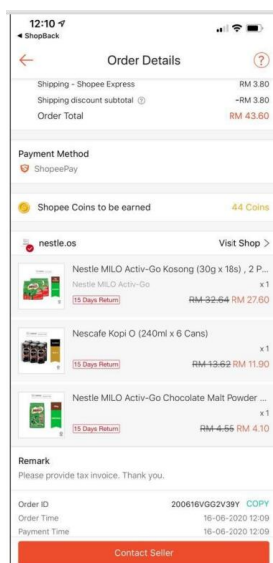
12:10
◂ ShopBack

Order Details

Shipping - Shopee Express RM 3.80
Shipping discount subtotal -RM 3.80
Order Total RM 43.60

Payment Method
ShopeePay

Shopee Coins to be earned 44 Coins

nestle.os Visit Shop >

Nestle MILO Activ-Go Kosong (30g x 18s) , 2 P...
Nestle MILO Activ-Go
x 1
15 Days Return RM 32.64 RM 27.60

Nescafe Kopi O (240ml x 6 Cans)
x 1
15 Days Return RM 13.62 RM 11.90

Nestle MILO Activ-Go Chocolate Malt Powder ...
x 1
15 Days Return RM 4.55 RM 4.10

Remark
Please provide tax invoice. Thank you.

Order ID 200616VGG2V39Y COPY
Order Time 16-06-2020 12:09
Payment Time 16-06-2020 12:09

Contact Seller